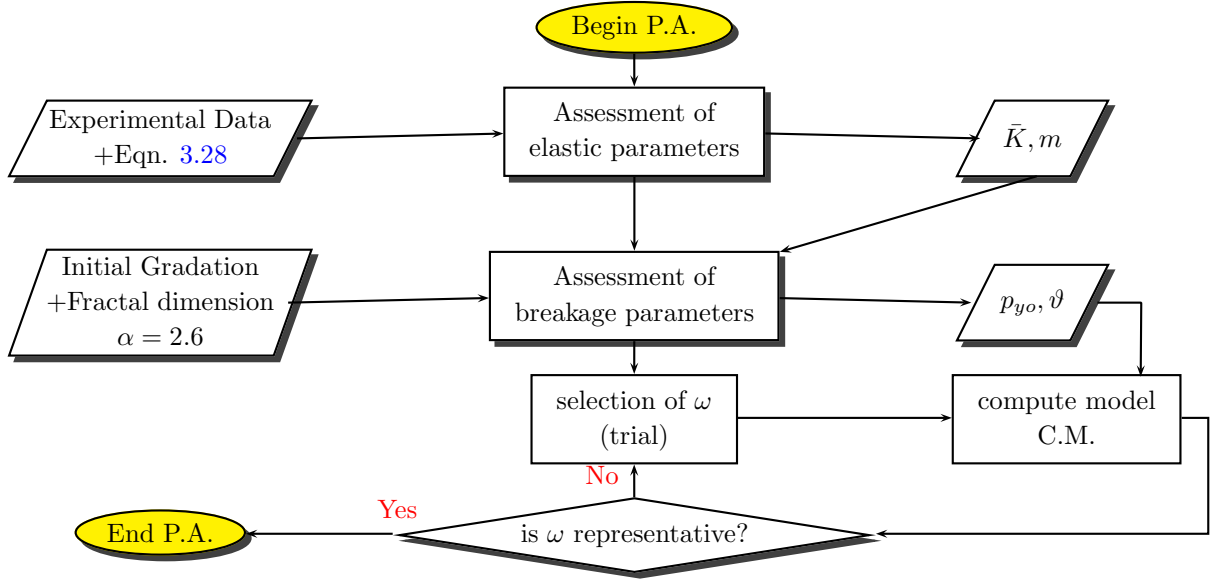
Begin P.A.

Experimental Data +Eqn. 3.28

Assessment of elastic parameters

$\bar{K}, m$

Initial Gradation +Fractal dimension $\alpha = 2.6$

Assessment of breakage parameters

$p_{yo}, \vartheta$

selection of $\omega$ (trial)

compute model C.M.

No

Yes

End P.A.

is $\omega$ representative?